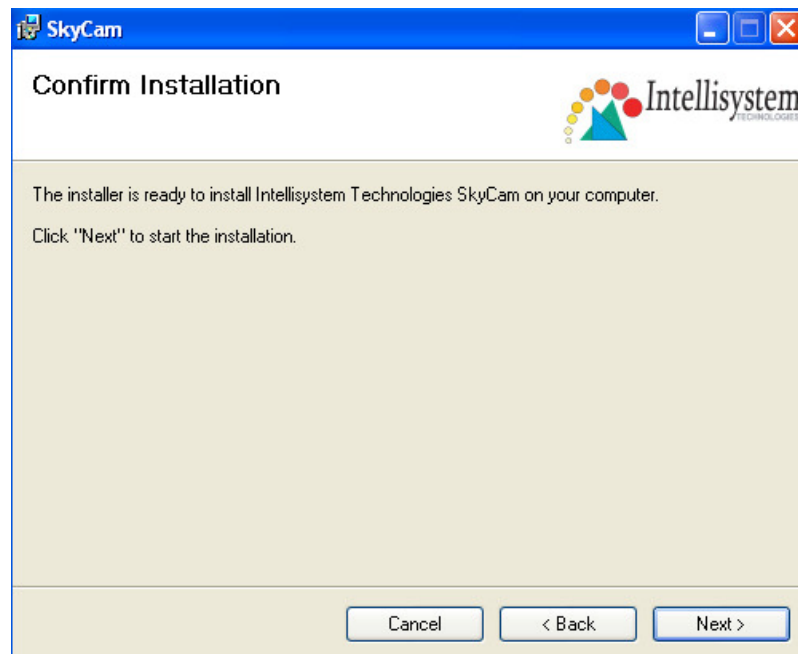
SkyCam

Confirm Installation

Intellisystem
TECHNOLOGIES

The installer is ready to install Intellisystem Technologies SkyCam on your computer.

Click "Next" to start the installation.

Cancel
< Back
Next >